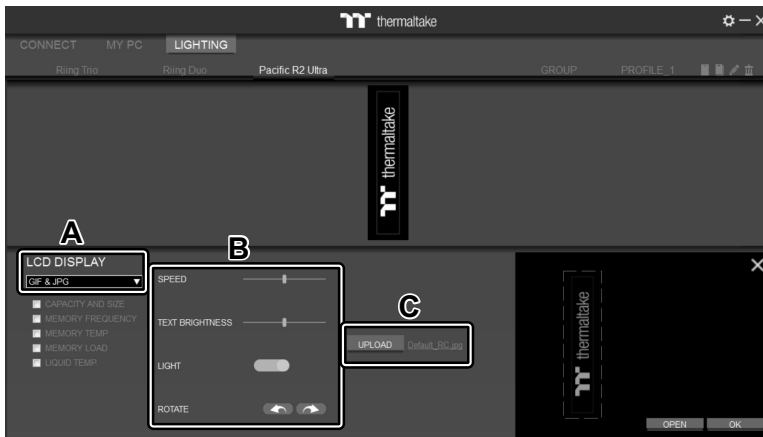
thermaltake

CONNECT MY PC LIGHTING

Riing Trio Riing Duo Pacific R2 Ultra GROUP PROFILE_1

thermaltake

A

LCD DISPLAY

GIF & JPG

CAPACITY AND SIZE

MEMORY FREQUENCY

MEMORY TEMP

MEMORY LOAD

LIQUID TEMP

B

SPEED

TEXT BRIGHTNESS

LIGHT

ROTATE

C

UPLOAD Default_RC.jpg

thermaltake

OPEN OK